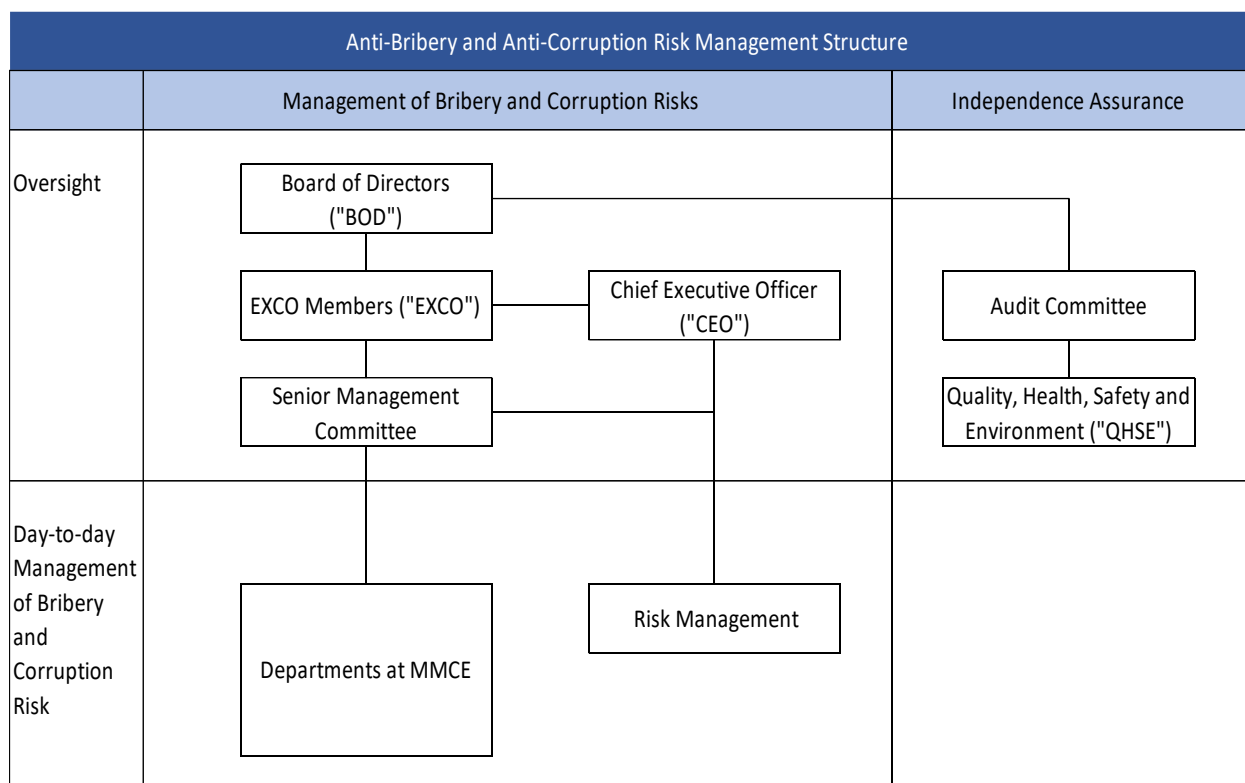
Anti-Bribery and Anti-Corruption Risk Management Structure

Management of Bribery and Corruption Risks

Independence Assurance

Oversight

Board of Directors ("BOD")

EXCO Members ("EXCO")

Chief Executive Officer ("CEO")

Senior Management Committee

Audit Committee

Quality, Health, Safety and Environment ("QHSE")

Day-to-day Management of Bribery and Corruption Risk

Departments at MMCE

Risk Management